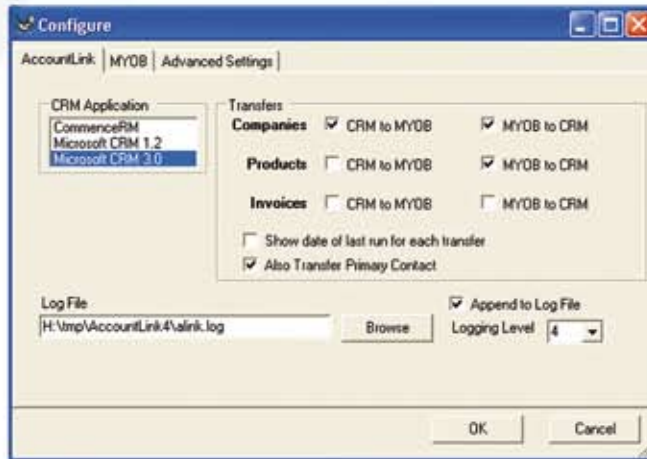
Configure

AccountLink | MYOB | Advanced Settings

CRM Application
CommenceRM
Microsoft CRM 1.2
Microsoft CRM 3.0

Transfers
Companies ☑ CRM to MYOB ☑ MYOB to CRM
Products ☐ CRM to MYOB ☑ MYOB to CRM
Invoices ☐ CRM to MYOB ☐ MYOB to CRM
☐ Show date of last run for each transfer
☑ Also Transfer Primary Contact

Log File
H:\tmp\AccountLink4\alink.log
Browse
☑ Append to Log File
Logging Level 4

OK
Cancel